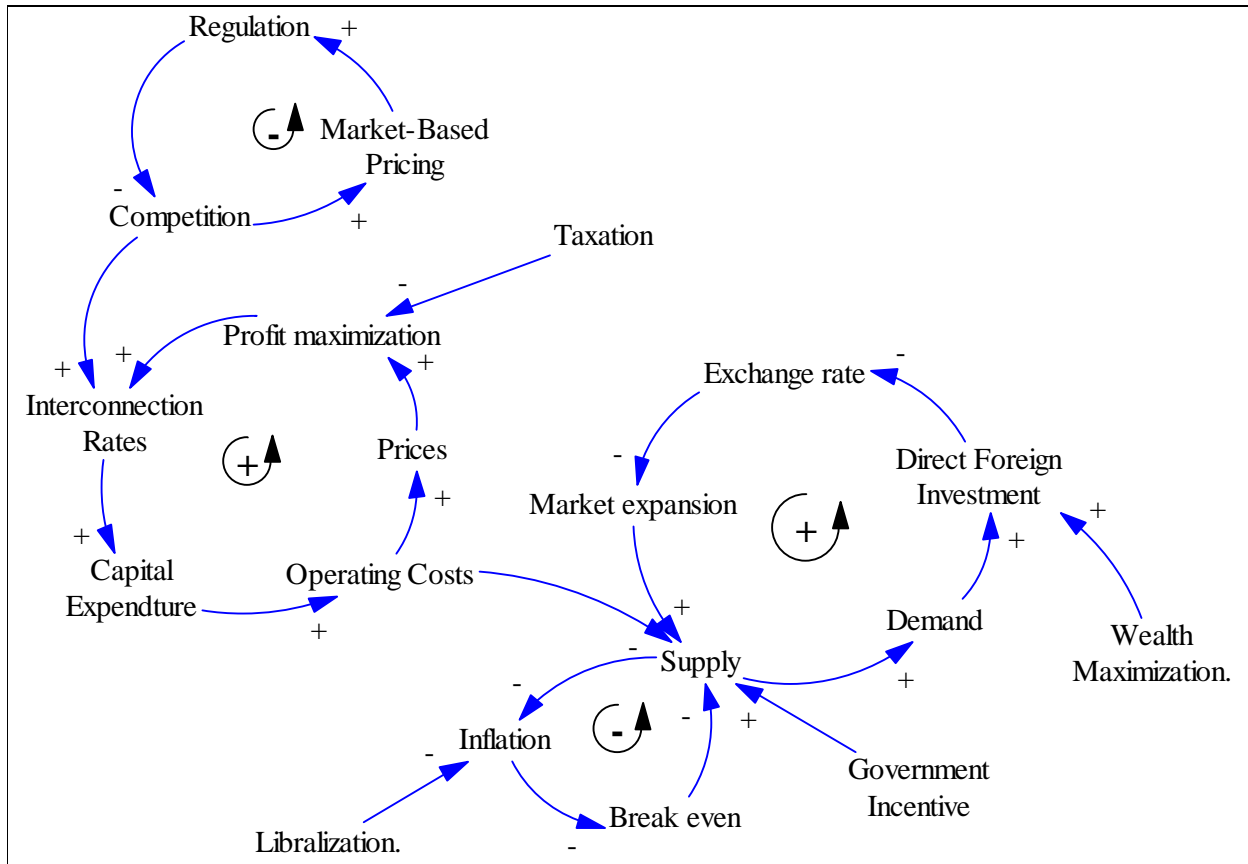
Regulation
+
-
Market-Based Pricing
-
Competition
+
Taxation
-
Profit maximization
+
+
+
Interconnection Rates
+
Prices
+
Exchange rate
-
-
Direct Foreign Investment
Market expansion
+
+
+
Capital Expendture
Operating Costs
+
+
Demand
+
Wealth Maximization.
-
Supply
+
-
-
Inflation
-
-
+
Government Incentive
-
Libralization.
Break even
-